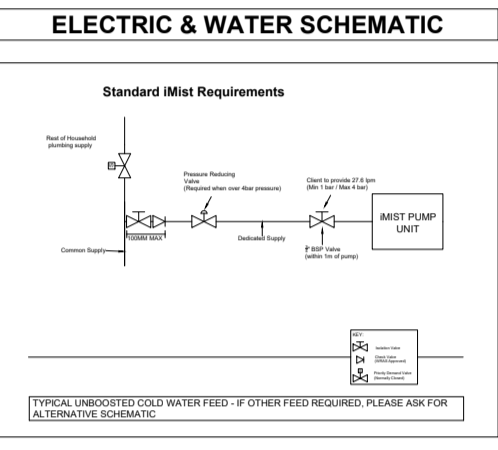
ELECTRIC & WATER SCHEMATIC

Standard iMist Requirements

Rest of Household plumbing supply

Pressure Reducing Valve
(Required when over 4bar pressure)

Client to provide 27.6 lpm
(Min 1 bar / Max 4 bar)

iMIST PUMP UNIT

100MM MAX

Common Supply

Dedicated Supply

$\frac{3}{4}$" BSP Valve
(within 1m of pump)

KEY:
Isolation Valve
Check Valve (WRAS Approved)
Priority Demand Valve (Normally Closed)

TYPICAL UNBOOSTED COLD WATER FEED - IF OTHER FEED REQUIRED, PLEASE ASK FOR ALTERNATIVE SCHEMATIC